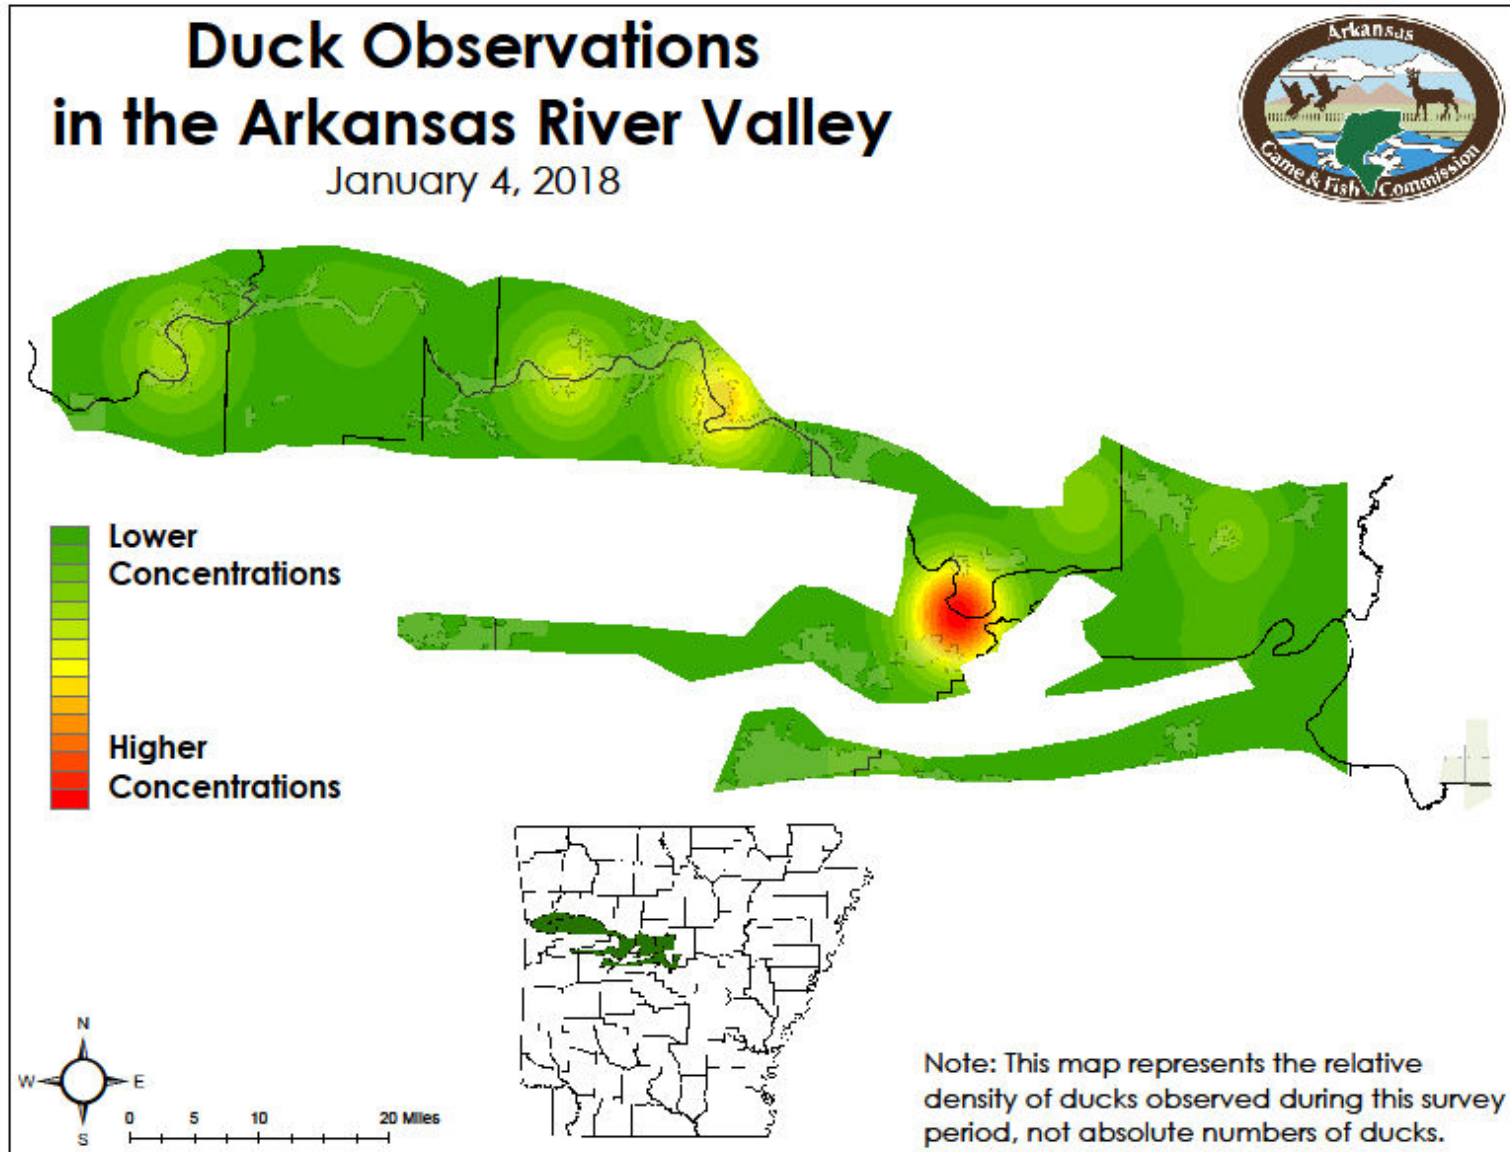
Duck Observations
in the Arkansas River Valley
January 4, 2018

Arkansas
Game & Fish Commission

Lower
Concentrations

Higher
Concentrations

N
W
E
S

0 5 10 20 Miles

Note: This map represents the relative density of ducks observed during this survey period, not absolute numbers of ducks.